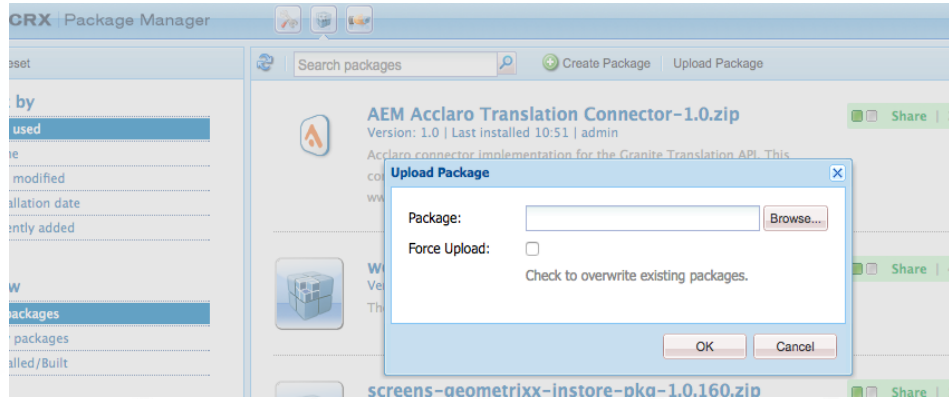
CRX | Package Manager

eset

by

used

ne

modified

allation date

ently added

w

ackages

packages

alled/Built

Search packages

Create Package

Upload Package

AEM Acclaro Translation Connector-1.0.zip

Version: 1.0 | Last installed 10:51 | admin

Acclaro connector implementation for the Granite Translation API. This

co

ww

Share

wo

Ve

Th

Share

screens-geometrixx-instore-pkg-1.0.160.zip

Share

Upload Package

Package:

Browse...

Force Upload:

Check to overwrite existing packages.

OK

Cancel